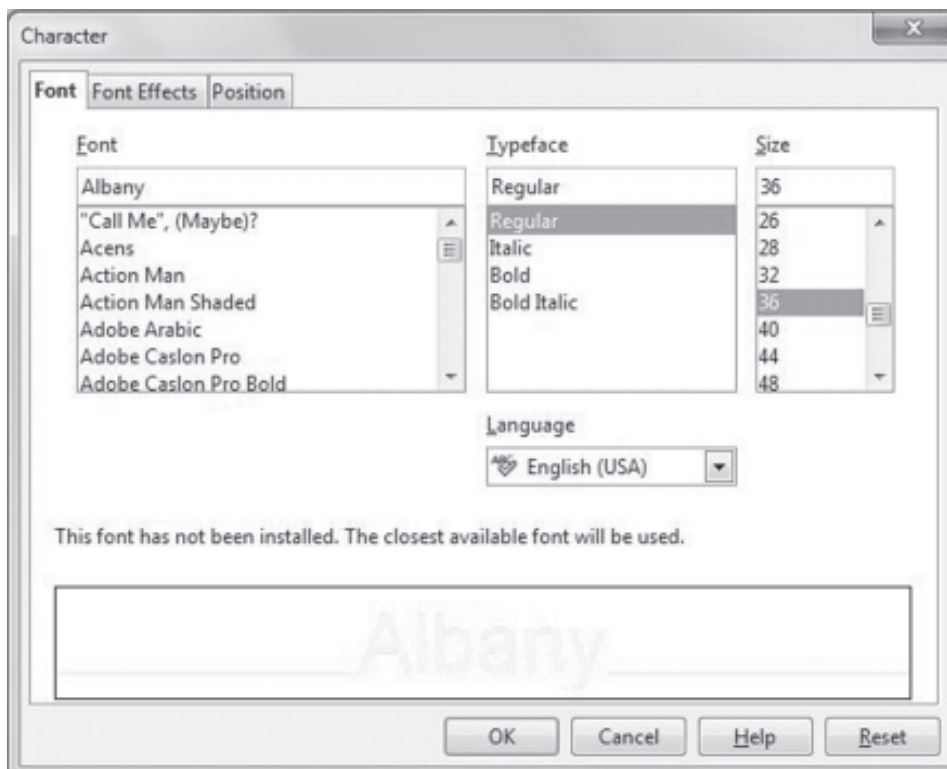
Character

Font | Font Effects | Position

Font
Albany
"Call Me", (Maybe)?
Acens
Action Man
Action Man Shaded
Adobe Arabic
Adobe Caslon Pro
Adobe Caslon Pro Bold

Typeface
Regular
Regular
Italic
Bold
Bold Italic

Size
36
26
28
32
36
40
44
48

Language
English (USA)

This font has not been installed. The closest available font will be used.

Albany

OK
Cancel
Help
Reset